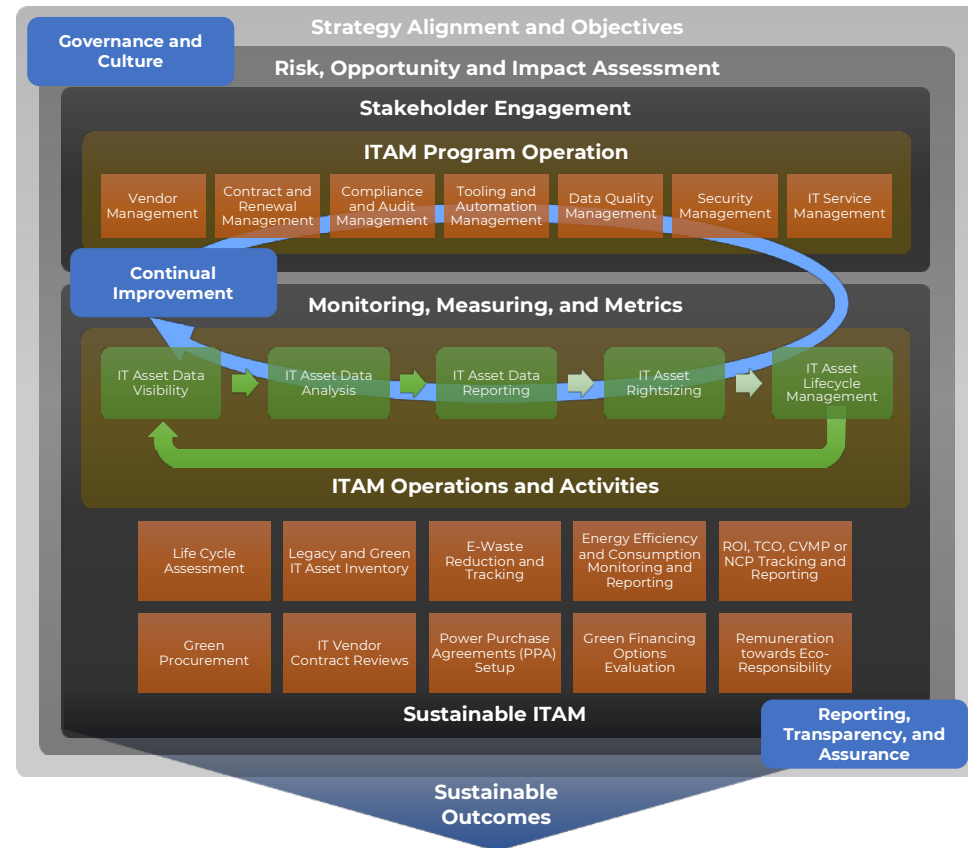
Strategy Alignment and Objectives

Governance and Culture

Risk, Opportunity and Impact Assessment

Stakeholder Engagement

ITAM Program Operation

Vendor Management

Contract and Renewal Management

Compliance and Audit Management

Tooling and Automation Management

Data Quality Management

Security Management

IT Service Management

Continual Improvement

Monitoring, Measuring, and Metrics

IT Asset Data Visibility

IT Asset Data Analysis

IT Asset Data Reporting

IT Asset Rightsizing

IT Asset Lifecycle Management

ITAM Operations and Activities

Life Cycle Assessment

Legacy and Green IT Asset Inventory

E-Waste Reduction and Tracking

Energy Efficiency and Consumption Monitoring and Reporting

ROI, TCO, CVMP or NCP Tracking and Reporting

Green Procurement

IT Vendor Contract Reviews

Power Purchase Agreements (PPA) Setup

Green Financing Options Evaluation

Remuneration towards Eco-Responsibility

Sustainable ITAM

Reporting, Transparency, and Assurance

Sustainable Outcomes